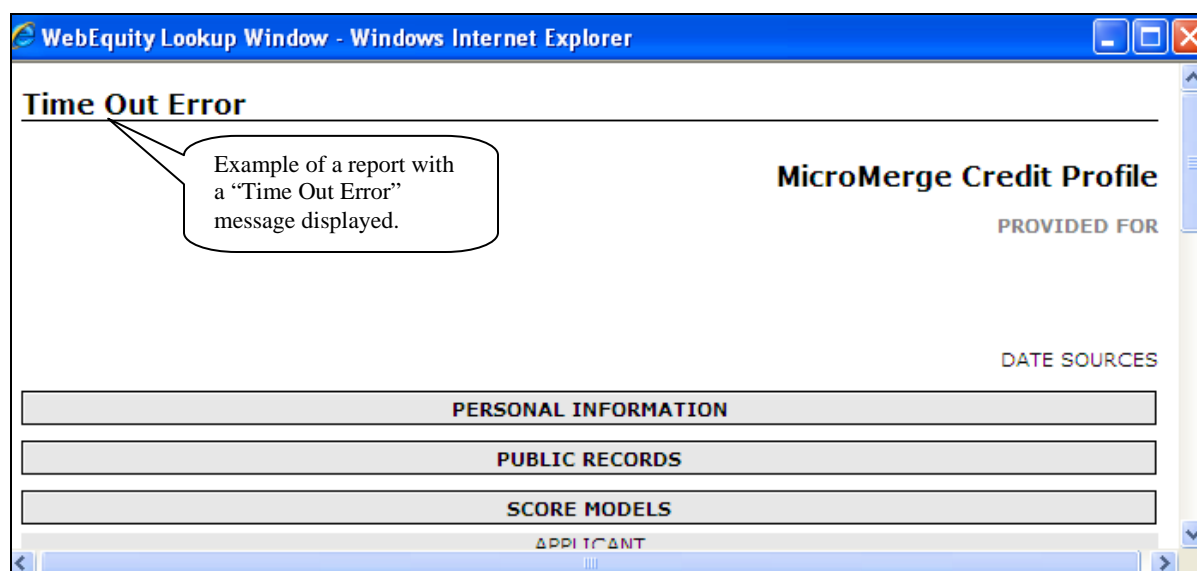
WebEquity Lookup Window - Windows Internet Explorer

Time Out Error

Example of a report with a "Time Out Error" message displayed.

MicroMerge Credit Profile

PROVIDED FOR

DATE SOURCES

PERSONAL INFORMATION

PUBLIC RECORDS

SCORE MODELS

APPLICANT